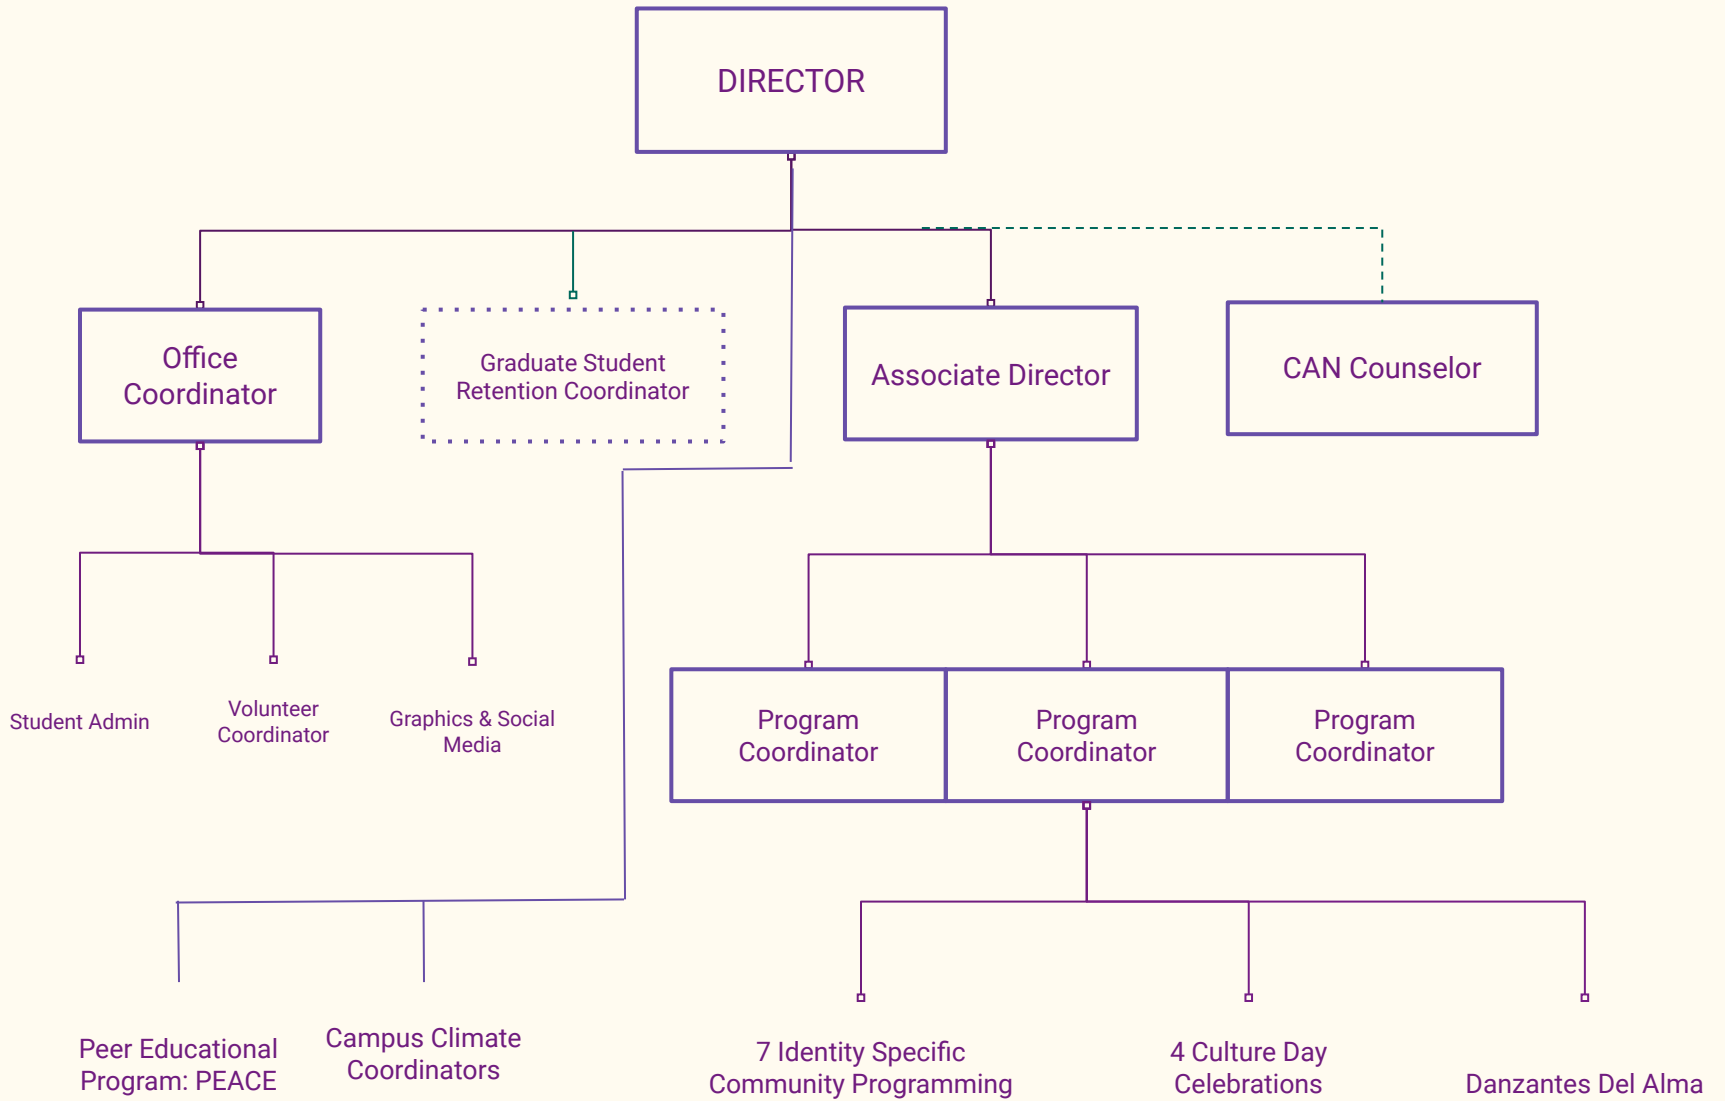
DIRECTOR

Office Coordinator

Graduate Student Retention Coordinator

Associate Director

CAN Counselor

Student Admin

Volunteer Coordinator

Graphics & Social Media

Program Coordinator

Program Coordinator

Program Coordinator

Peer Educational Program: PEACE

Campus Climate Coordinators

7 Identity Specific Community Programming

4 Culture Day Celebrations

Danzantes Del Alma